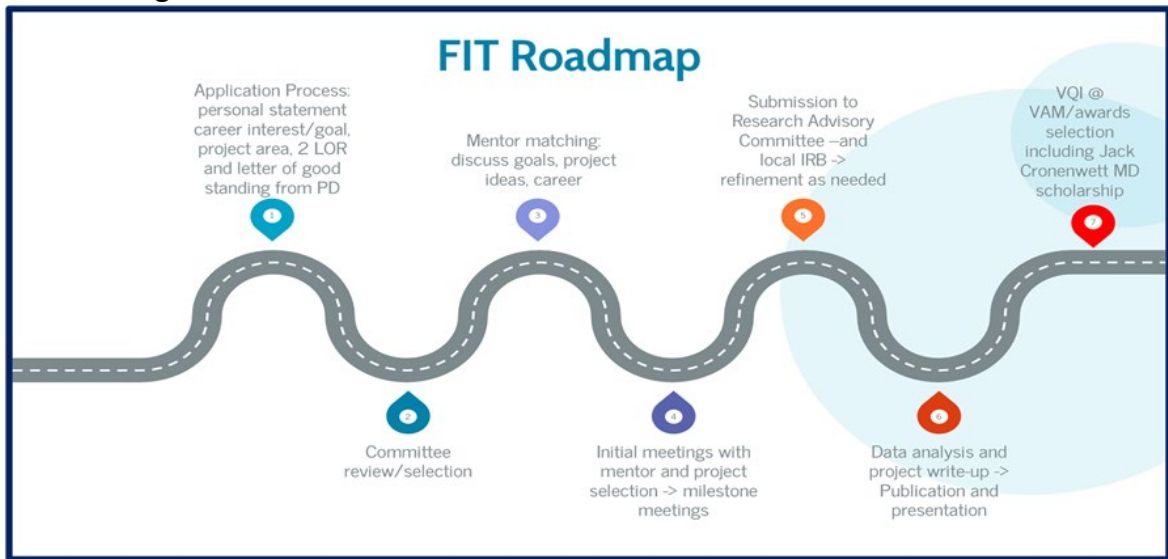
FIT Roadmap

Application Process: personal statement career interest/goal, project area, 2 LOR and letter of good standing from PD

1

Mentor matching: discuss goals, project ideas, career

3

Submission to Research Advisory Committee –and local IRB -> refinement as needed

5

VQI @ VAM/awards selection including Jack Cronenwett MD scholarship

7

2

Committee review/selection

4

Initial meetings with mentor and project selection -> milestone meetings

6

Data analysis and project write-up -> Publication and presentation